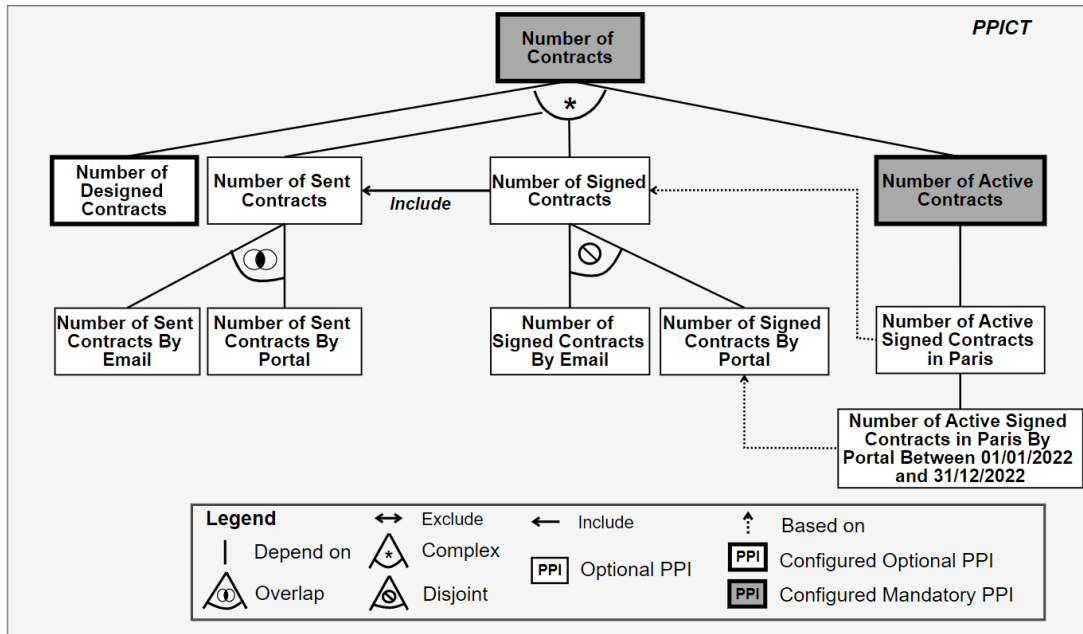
PPICT

Number of Contracts

*

Number of Designed Contracts

Number of Sent Contracts

Include

Number of Signed Contracts

Number of Active Contracts

Number of Sent Contracts By Email

Number of Sent Contracts By Portal

Number of Signed Contracts By Email

Number of Signed Contracts By Portal

Number of Active Signed Contracts in Paris

Number of Active Signed Contracts in Paris By Portal Between 01/01/2022 and 31/12/2022

Legend

Depend on

Overlap

Exclude

Complex

Disjoint

Include

PPI Optional PPI

Based on

PPI Configured Optional PPI

PPI Configured Mandatory PPI